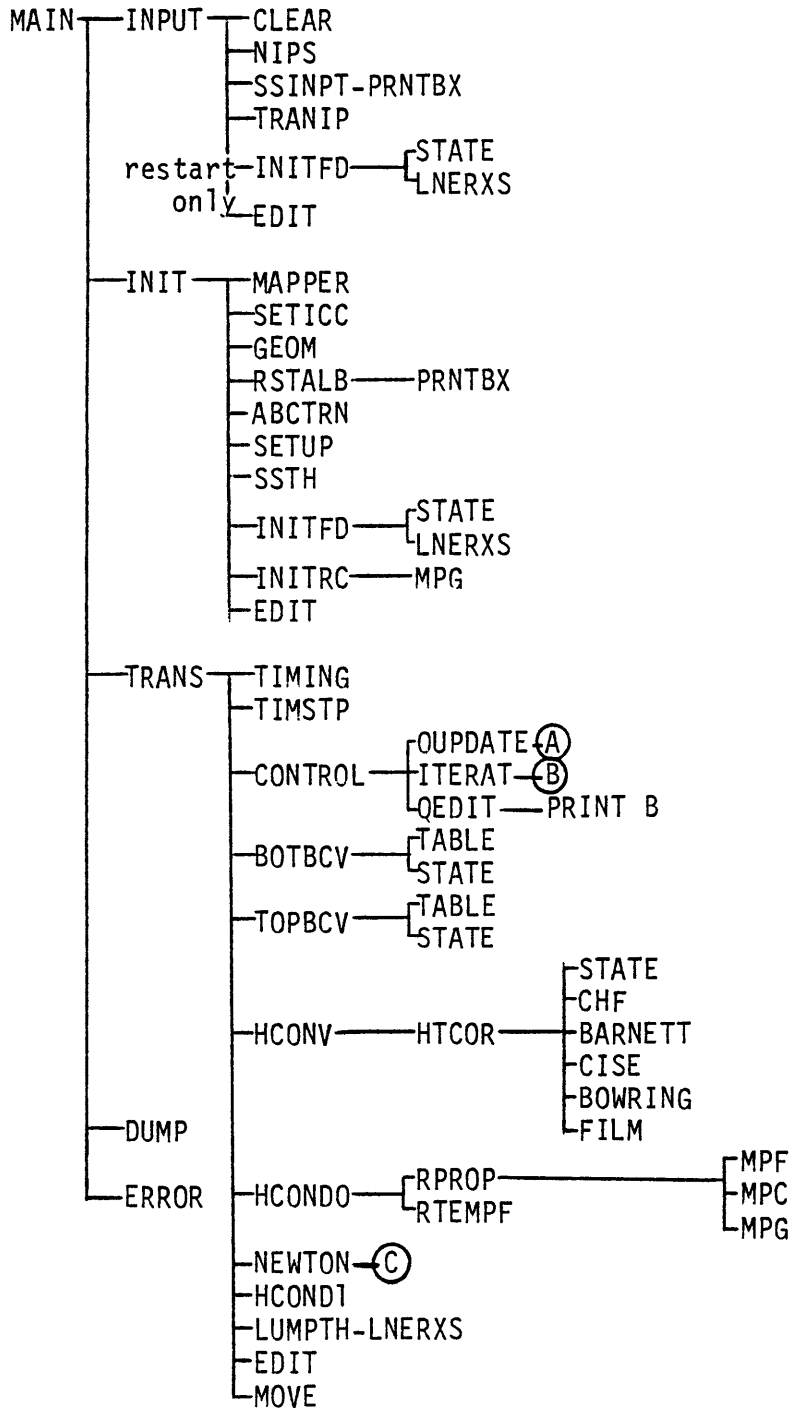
MAIN
INPUT
CLEAR
NIPS
SSINPT-PRNTBX
TRANIP
restart only
INITFD
STATE
LNERXS
EDIT

INIT
MAPPER
SETICC
GEOM
RSTALB
PRNTBX
ABCTRN
SETUP
SSTH
INITFD
STATE
LNERXS
INITRC
MPG
EDIT

TRANS
TIMING
TIMSTP
CONTROL
OUPDATE A
ITERAT B
QEDIT
PRINT B
BOTBCV
TABLE
STATE
TOPBCV
TABLE
STATE
HCONV
HTCOR
STATE
CHF
BARNETT
CISE
BOWRING
FILM
DUMP
ERROR
HCONDO
RPROP
RTEMPF
MPF
MPC
MPG
NEWTON C
HCOND1
LUMPTH-LNERXS
EDIT
MOVE